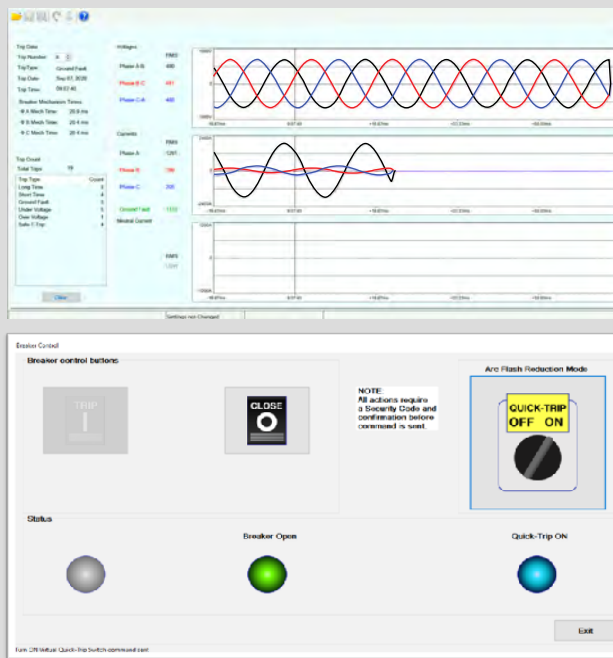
Trip Data

Trip Number 6

Trip Type: Ground Fault

Trip Date: Sep 07, 2020

Trip Time: 09:02:40

Breaker Mechanism Times

A Mech Time: 20.8 ms

B Mech Time: 20.4 ms

C Mech Time: 20.4 ms

Trip Count

Total Trips 19

| Trip Type | Count |
|---|---|
| Long Time | 3 |
| Short Time | 4 |
| Ground Fault | 5 |
| Under Voltage | 5 |
| Over Voltage | 1 |
| Safe-T-Trip | 4 |

Clear

Voltages

RMS

Phase A-B 480

Phase B-C 481

Phase C-A 480

Currents

RMS

Phase A 1261

Phase B 196

Phase C 200

Ground Fault 1112

Neutral Current

RMS

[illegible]

Settings not Changed

Breaker Control

Breaker control buttons

TRIP

CLOSE

NOTE:
All actions require a Security Code and confirmation before command is sent.

Arc Flash Reduction Mode

QUICK-TRIP
OFF ON

Status

Breaker Open

Quick-Trip ON

Exit

Turn ON Virtual Quick-Trip Switch command sent